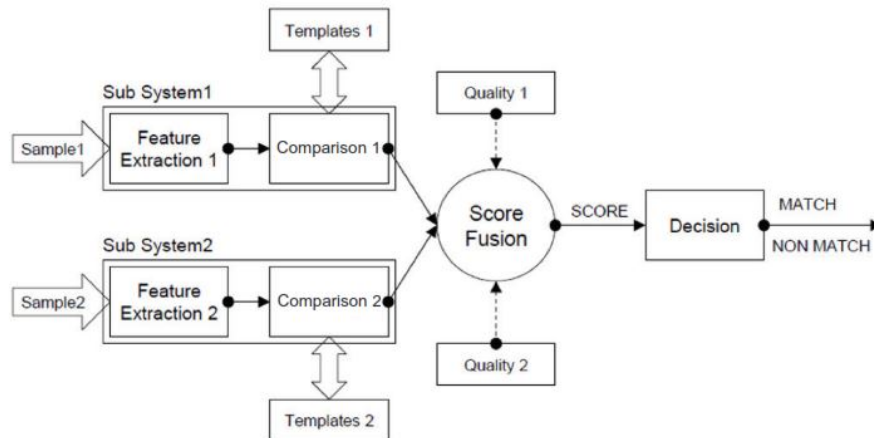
Templates 1

Sub System1

Quality 1

Sample1

Feature Extraction 1

Comparison 1

Score Fusion

SCORE

Decision

MATCH

NON MATCH

Sub System2

Sample2

Feature Extraction 2

Comparison 2

Quality 2

Templates 2